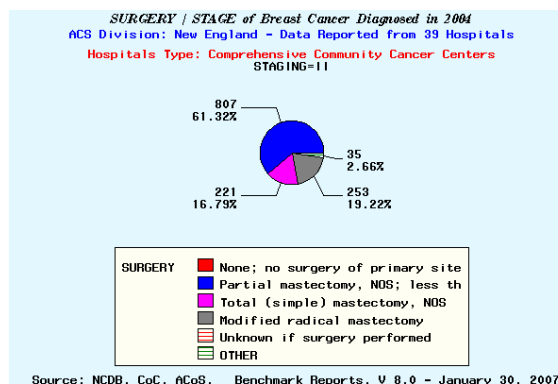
SURGERY / STAGE of Breast Cancer Diagnosed in 2004
ACS Division: New England - Data Reported from 39 Hospitals
Hospitals Type: Comprehensive Community Cancer Centers
STAGING=II

807
61.32%

35
2.66%

221
16.79%

253
19.22%

SURGERY
None; no surgery of primary site
Partial mastectomy, NOS; less th
Total (simple) mastectomy, NOS
Modified radical mastectomy
Unknown if surgery performed
OTHER

Source: NCDB, CoC, ACoS, Benchmark Reports, V 8.0 - January 30, 2007